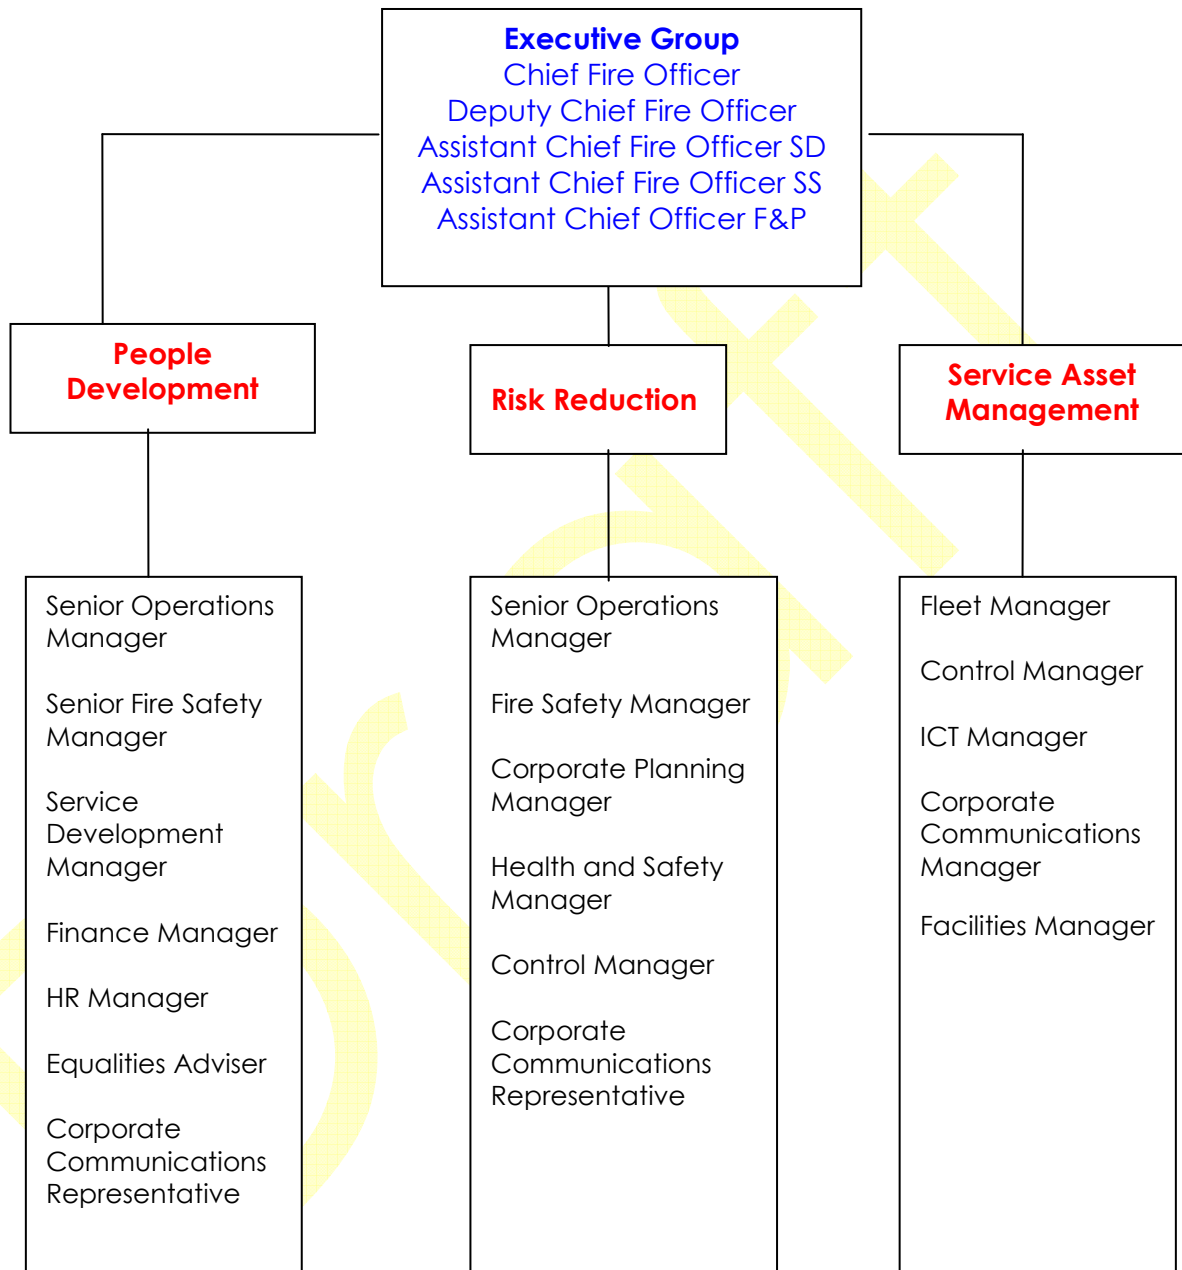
Executive Group
Chief Fire Officer
Deputy Chief Fire Officer
Assistant Chief Fire Officer SD
Assistant Chief Fire Officer SS
Assistant Chief Officer F&P

People Development

Risk Reduction

Service Asset Management

Senior Operations Manager

Senior Fire Safety Manager

Service Development Manager

Finance Manager

HR Manager

Equalities Adviser

Corporate Communications Representative

Senior Operations Manager

Fire Safety Manager

Corporate Planning Manager

Health and Safety Manager

Control Manager

Corporate Communications Representative

Fleet Manager

Control Manager

ICT Manager

Corporate Communications Manager

Facilities Manager

Draft